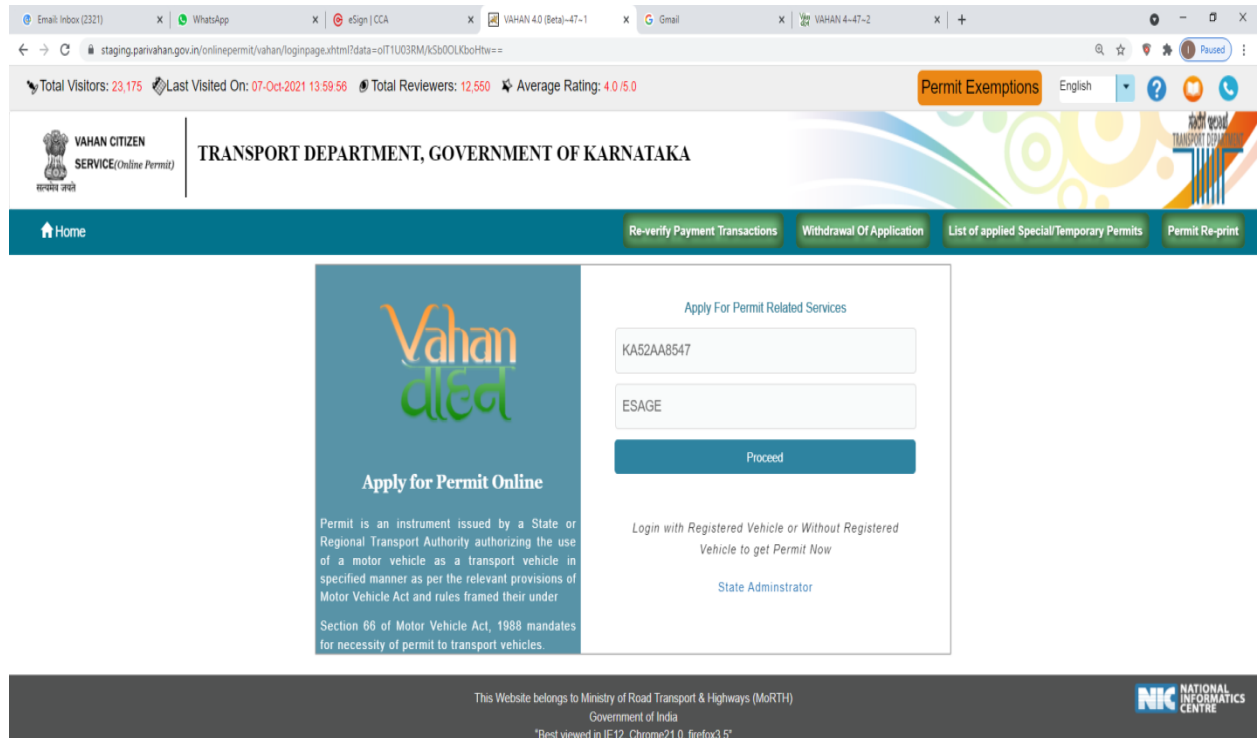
Email: Inbox (2321) | WhatsApp | eSign | CCA | VAHAN 4.0 (Beta)~47~1 | Gmail | VAHAN 4~47~2 | +

staging.parivahan.gov.in/onlinepermit/vahan/loginpage.xhtml?data=olT1U03RM/kSb0OLKboHtw==

Paused

Total Visitors: 23,175 Last Visited On: 07-Oct-2021 13:59:56 Total Reviewers: 12,550 Average Rating: 4.0 /5.0

Permit Exemptions English

VAHAN CITIZEN SERVICE(Online Permit)

सत्यमेव जयते

TRANSPORT DEPARTMENT, GOVERNMENT OF KARNATAKA

TRANSPORT DEPARTMENT

Home

Re-verify Payment Transactions | Withdrawal Of Application | List of applied Special/Temporary Permits | Permit Re-print

Vahan
वाहन

Apply for Permit Online

Permit is an instrument issued by a State or Regional Transport Authority authorizing the use of a motor vehicle as a transport vehicle in specified manner as per the relevant provisions of Motor Vehicle Act and rules framed their under

Section 66 of Motor Vehicle Act, 1988 mandates for necessity of permit to transport vehicles.

Apply For Permit Related Services

KA52AA8547

ESAGE

Proceed

Login with Registered Vehicle or Without Registered Vehicle to get Permit Now

State Adminstrator

This Website belongs to Ministry of Road Transport & Highways (MoRTH)
Government of India
"Best viewed in IE12, Chrome21.0, firefox3.5"

NIC NATIONAL INFORMATICS CENTRE